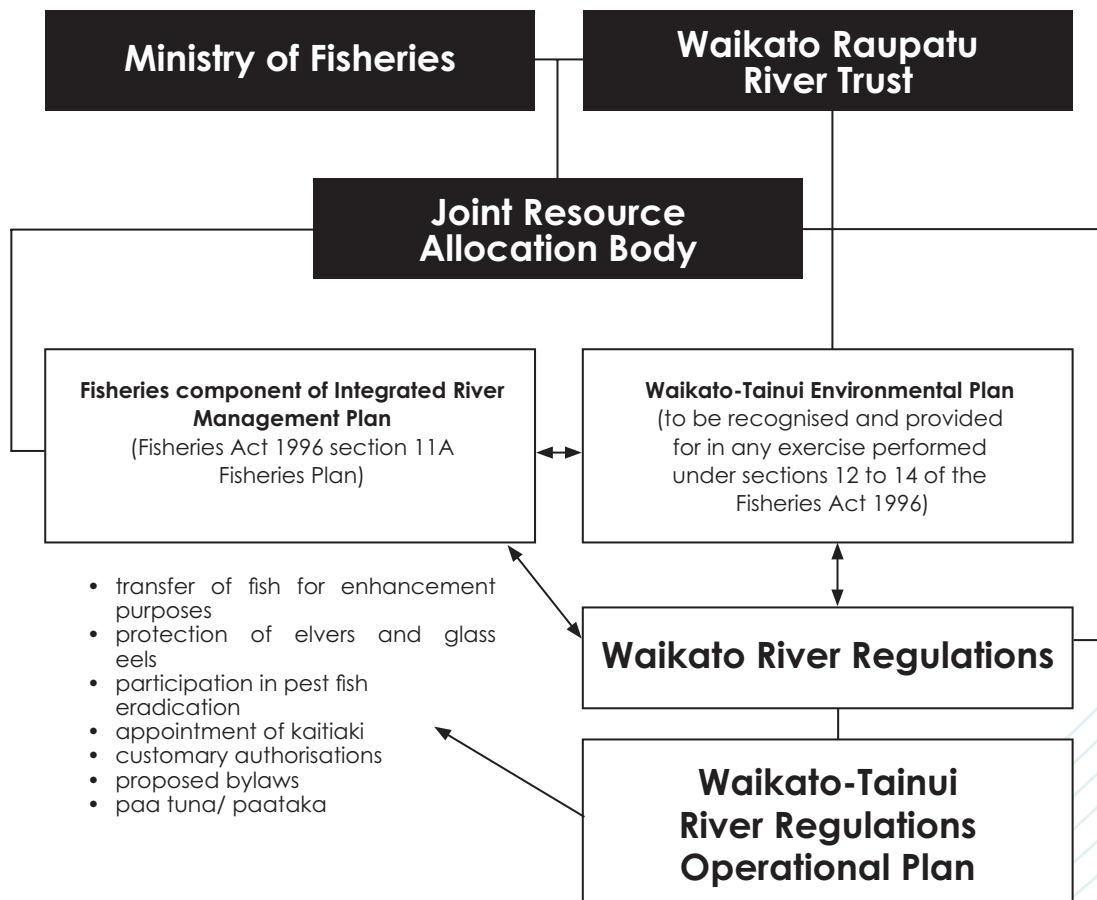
Ministry of Fisheries

Waikato Raupatu River Trust

Joint Resource Allocation Body

**Fisheries component of Integrated River Management Plan**
(Fisheries Act 1996 section 11A Fisheries Plan)

**Waikato-Tainui Environmental Plan**
(to be recognised and provided for in any exercise performed under sections 12 to 14 of the Fisheries Act 1996)

- transfer of fish for enhancement purposes
- protection of elvers and glass eels
- participation in pest fish eradication
- appointment of kaitiaki
- customary authorisations
- proposed bylaws
- paa tuna/ paataka

Waikato River Regulations

Waikato-Tainui River Regulations Operational Plan